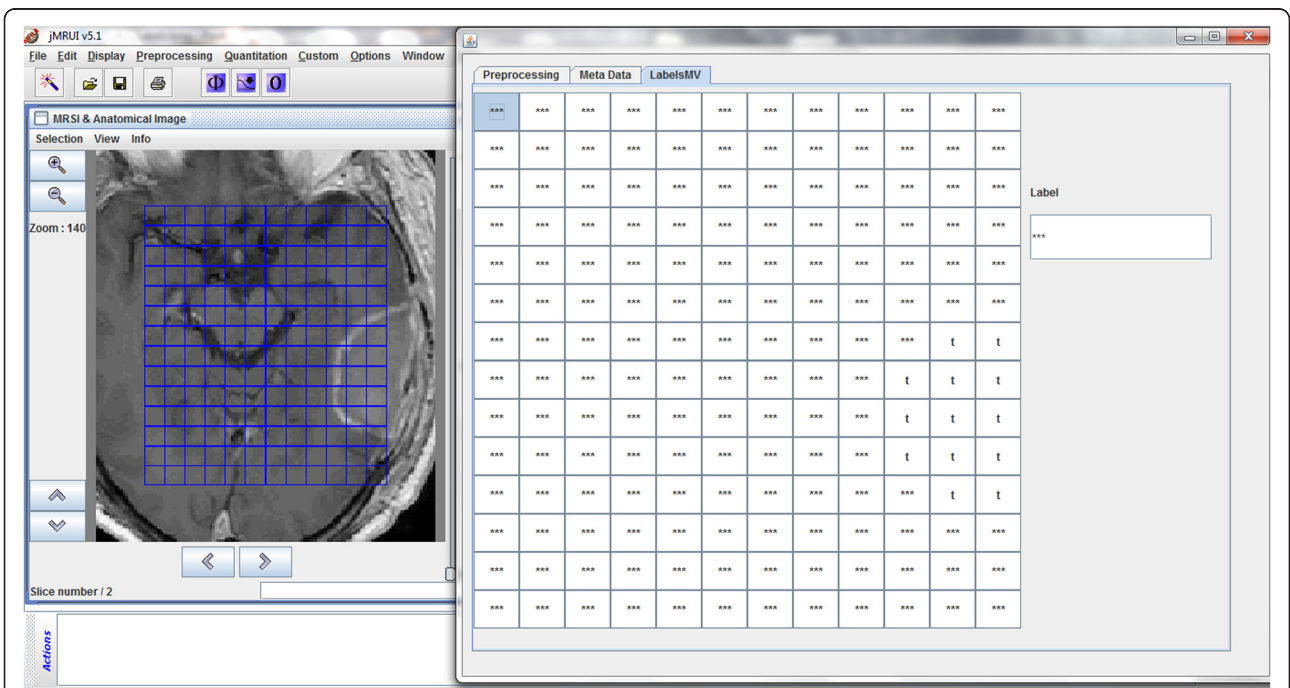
jMRUI v5.1

File Edit Display Preprocessing Quantitation Custom Options Window

MRSI & Anatomical Image

Selection View Info

Zoom : 140

Slice number / 2

Actions

Preprocessing Meta Data LabelsMV

| *** | *** | *** | *** | *** | *** | *** | *** | *** | *** | *** | *** |
|---|---|---|---|---|---|---|---|---|---|---|---|
| *** | *** | *** | *** | *** | *** | *** | *** | *** | *** | *** | *** |
| *** | *** | *** | *** | *** | *** | *** | *** | *** | *** | *** | *** |
| *** | *** | *** | *** | *** | *** | *** | *** | *** | *** | *** | *** |
| *** | *** | *** | *** | *** | *** | *** | *** | *** | *** | *** | *** |
| *** | *** | *** | *** | *** | *** | *** | *** | *** | *** | *** | *** |
| *** | *** | *** | *** | *** | *** | *** | *** | *** | *** | t | t |
| *** | *** | *** | *** | *** | *** | *** | *** | *** | t | t | t |
| *** | *** | *** | *** | *** | *** | *** | *** | *** | t | t | t |
| *** | *** | *** | *** | *** | *** | *** | *** | *** | t | t | t |
| *** | *** | *** | *** | *** | *** | *** | *** | *** | *** | t | t |
| *** | *** | *** | *** | *** | *** | *** | *** | *** | *** | *** | *** |
| *** | *** | *** | *** | *** | *** | *** | *** | *** | *** | *** | *** |
| *** | *** | *** | *** | *** | *** | *** | *** | *** | *** | *** | *** |

Label

***